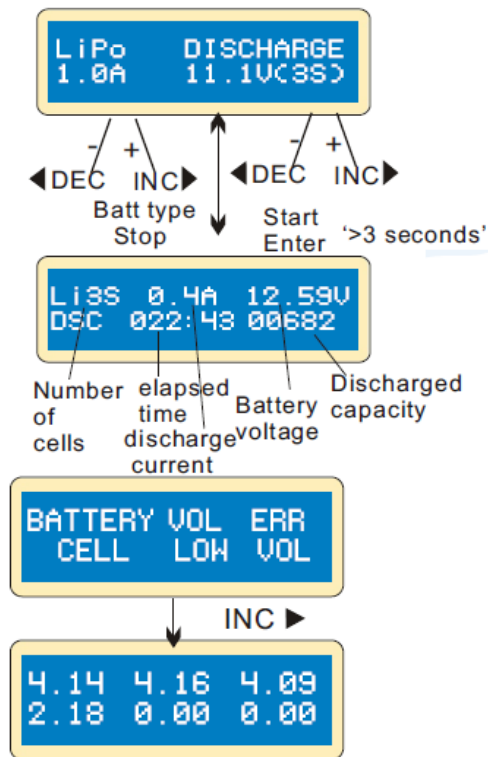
LiPo DISCHARGE
1.0A 11.1V(3S)

-
◀DEC
+
INC▶

Batt type
Stop

-
◀DEC
+
INC▶

Start
Enter
'>3 seconds'

Li3S 0.4A 12.59V
DSC 022:43 00682

Number of cells
elapsed time
discharge current
Battery voltage
Discharged capacity

BATTERY VOL ERR
CELL LOW VOL

INC ▶

4.14 4.16 4.09
2.18 0.00 0.00